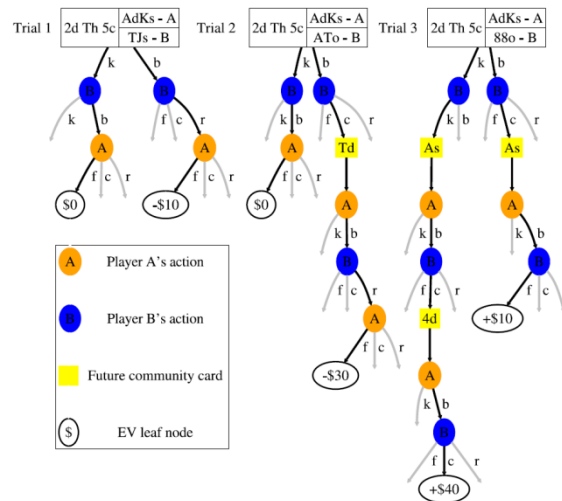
Trial 1

| 2d Th 5c | AdKs - A |
|---|---|
| | TJs - B |

B k B b
k b f c r
A A
f c r f c r
$0 -$10

Trial 2

| 2d Th 5c | AdKs - A |
|---|---|
| | ATo - B |

B k B b
k b f c r
A Td
f c r A
$0 k b
B
f c r
A
f c r
-$30

Trial 3

| 2d Th 5c | AdKs - A |
|---|---|
| | 88o - B |

B k B b
k b f c r
As As
A A
k b k b
B B
f c r f c
4d +$10
A
k b
B
f c r
+$40

A Player A's action
B Player B's action
Future community card
$ EV leaf node